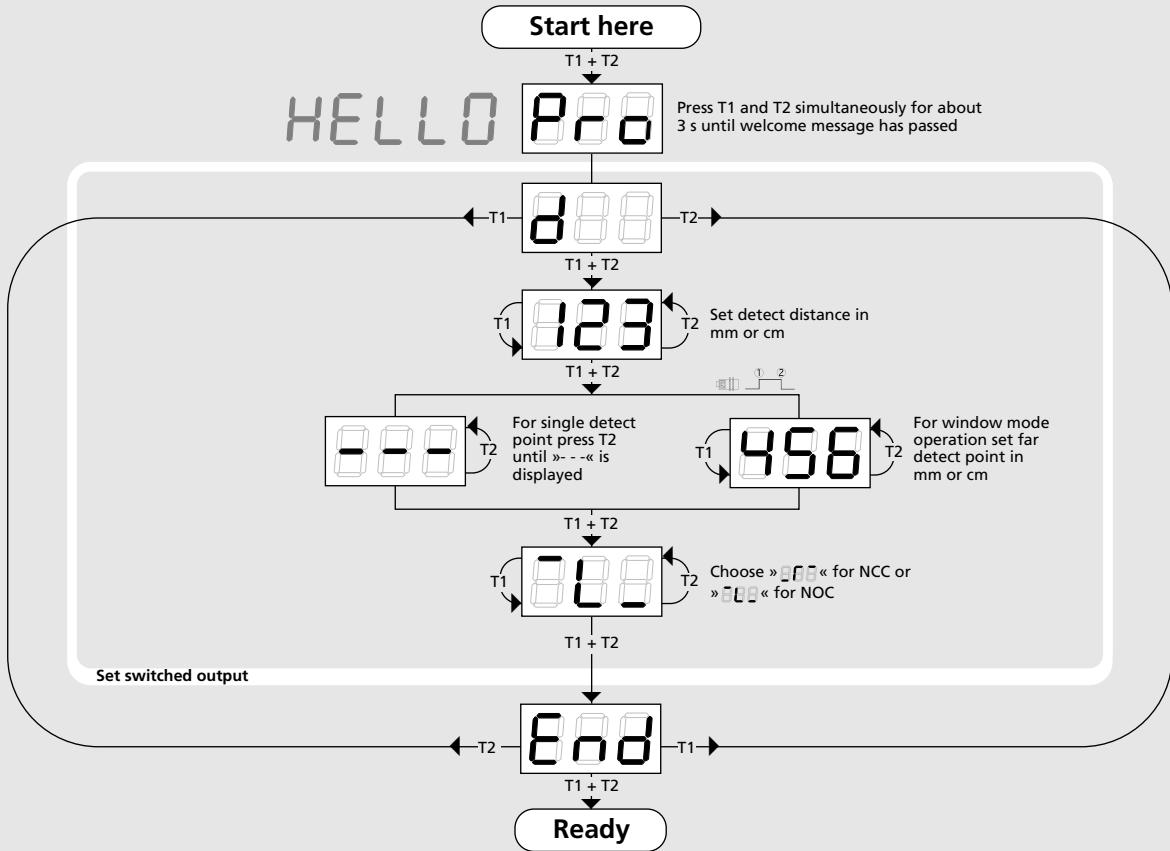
Start here

T1 + T2

HELLO

Pro

Press T1 and T2 simultaneously for about 3 s until welcome message has passed

T1

d

T2

T1 + T2

T1

123

T2

Set detect distance in mm or cm

T1 + T2

① ②

---

For single detect point press T2 until »- - -« is displayed

T2

T1

456

T2

For window mode operation set far detect point in mm or cm

T1 + T2

T1

T2

Choose » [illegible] « for NCC or » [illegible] « for NOC

T1 + T2

Set switched output

T2

End

T1

T1 + T2

Ready